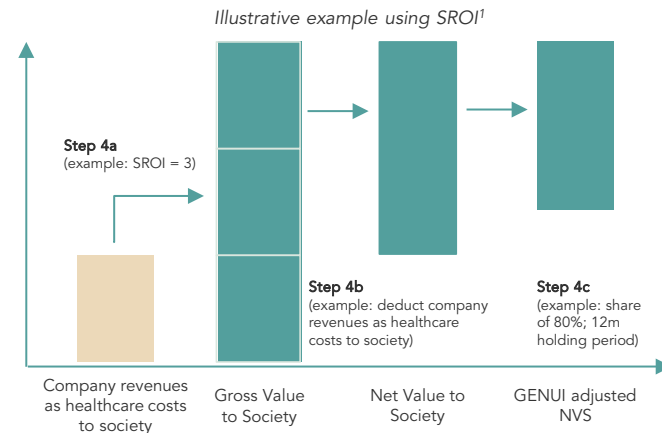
Illustrative example using SROI$^1$

Step 4a
(example: SROI = 3)

Step 4b
(example: deduct company revenues as healthcare costs to society)

Step 4c
(example: share of 80%; 12m holding period)

Company revenues as healthcare costs to society

Gross Value to Society

Net Value to Society

GENUI adjusted NVS